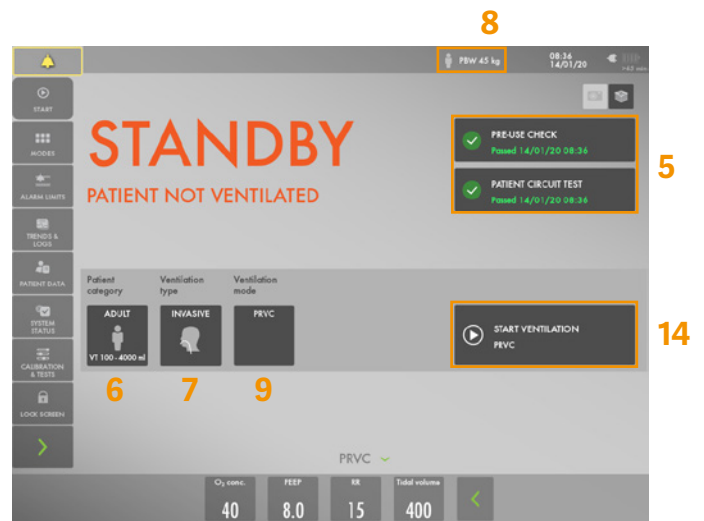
8

PBW 45 kg

08:36
14/01/20

>45 min

START

MODES

ALARM LIMITS

TRENDS & LOGS

PATIENT DATA

SYSTEM STATUS

CALIBRATION & TESTS

LOCK SCREEN

STANDBY

PATIENT NOT VENTILATED

PRE-USE CHECK
Passed 14/01/20 08:36

PATIENT CIRCUIT TEST
Passed 14/01/20 08:36

5

Patient category

Ventilation type

Ventilation mode

ADULT
VT 100 - 4000 ml

INVASIVE

PRVC

START VENTILATION
PRVC

14

6

7

9

PRVC

$O_2$ conc.
40

PEEP
8.0

RR
15

Tidal volume
400